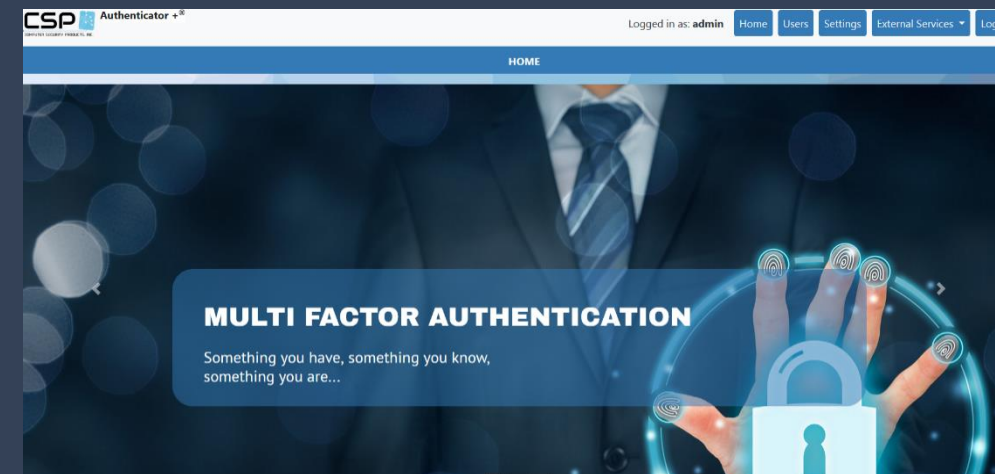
CSP COMPUTER SECURITY PRODUCTS, INC Authenticator +®

Logged in as: admin Home Users Settings External Services Lo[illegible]

HOME

MULTI FACTOR AUTHENTICATION

Something you have, something you know, something you are...